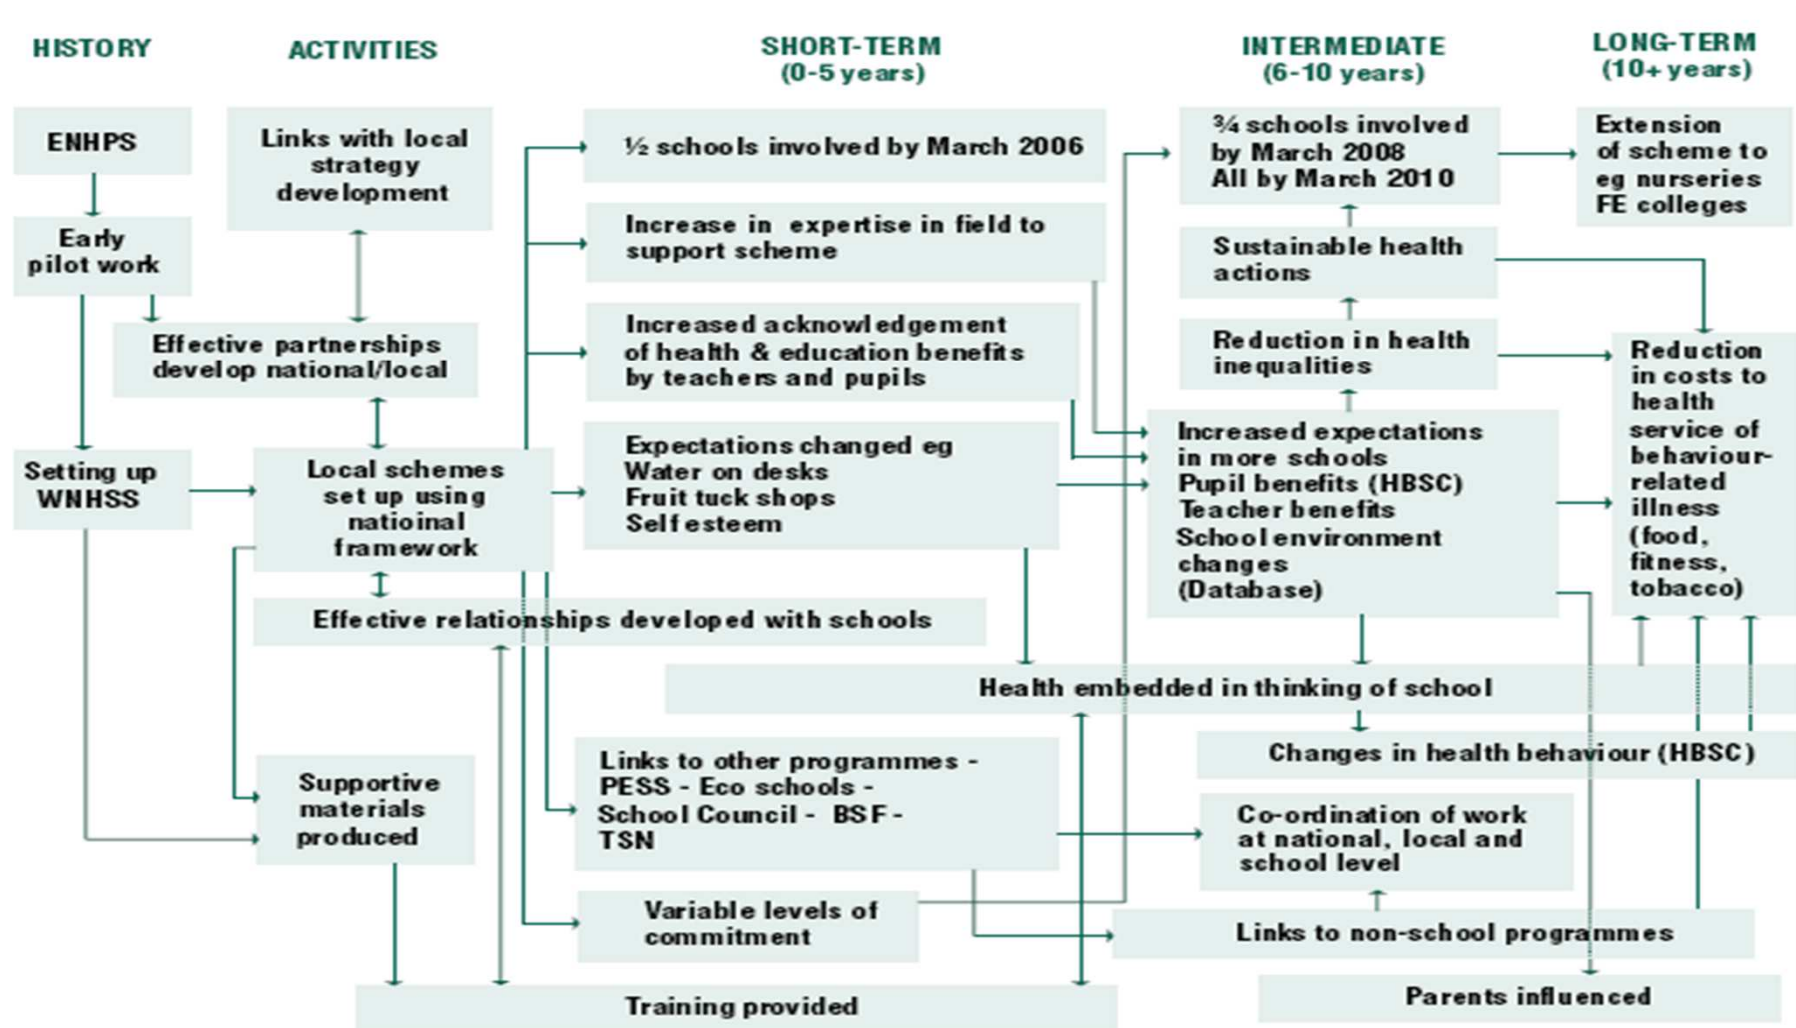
HISTORY

ACTIVITIES

SHORT-TERM (0-5 years)

INTERMEDIATE (6-10 years)

LONG-TERM (10+ years)

ENHPS

Early pilot work

Setting up WNHSS

Links with local strategy development

Effective partnerships develop national/local

Local schemes set up using natioinal framework

Effective relationships developed with schools

Supportive materials produced

½ schools involved by March 2006

Increase in expertise in field to support scheme

Increased acknowledgement of health & education benefits by teachers and pupils

Expectations changed eg Water on desks Fruit tuck shops Self esteem

Links to other programmes - PESS - Eco schools - School Council - BSF - TSN

Variable levels of commitment

Training provided

¾ schools involved by March 2008 All by March 2010

Sustainable health actions

Reduction in health inequalities

Increased expectations in more schools Pupil benefits (HBSC) Teacher benefits School environment changes (Database)

Health embedded in thinking of school

Changes in health behaviour (HBSC)

Co-ordination of work at national, local and school level

Links to non-school programmes

Parents influenced

Extension of scheme to eg nurseries FE colleges

Reduction in costs to health service of behaviour-related illness (food, fitness, tobacco)